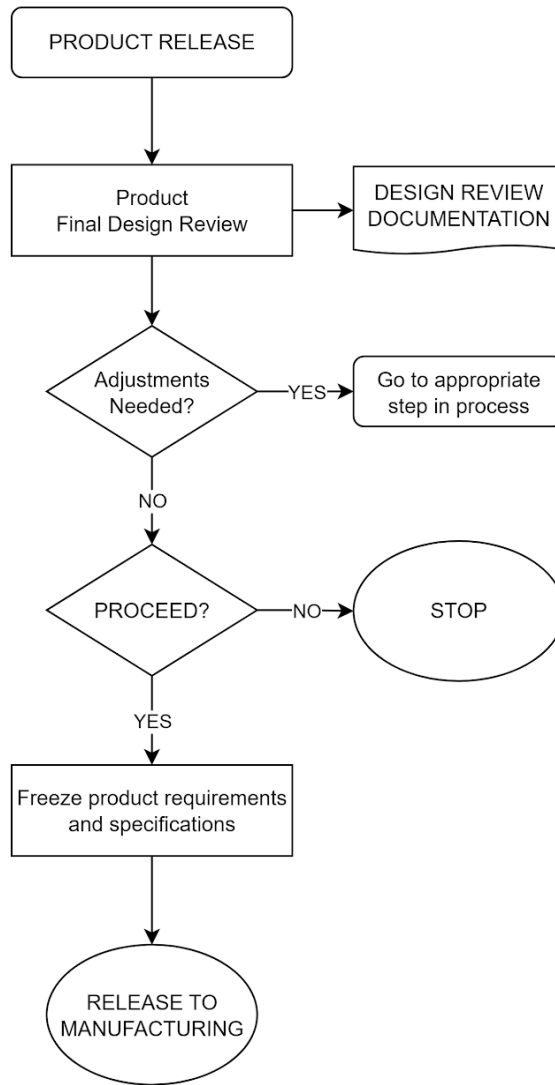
PRODUCT RELEASE

Product
Final Design Review

DESIGN REVIEW
DOCUMENTATION

Adjustments
Needed?

YES

Go to appropriate
step in process

NO

PROCEED?

NO

STOP

YES

Freeze product requirements
and specifications

RELEASE TO
MANUFACTURING